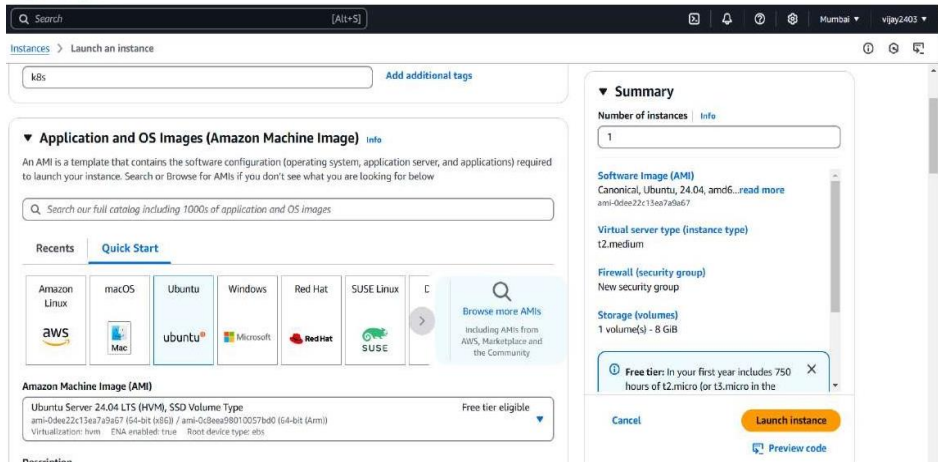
Search [Alt+S] Mumbai ▼ vijay2403 ▼

Instances > Launch an instance

k8s

Add additional tags

▼ Application and OS Images (Amazon Machine Image) Info

An AMI is a template that contains the software configuration (operating system, application server, and applications) required to launch your instance. Search or Browse for AMIs if you don't see what you are looking for below

Search our full catalog including 1000s of application and OS images

Recents Quick Start

Amazon Linux

aws

macOS

Mac

Ubuntu

ubuntu

Windows

Microsoft

Red Hat

Red Hat

SUSE Linux

SUSE

D

Browse more AMIs

Including AMIs from AWS, Marketplace and the Community

Amazon Machine Image (AMI)

Ubuntu Server 24.04 LTS (HVM), SSD Volume Type

ami-0dee22c13ea7a9a67 (64-bit (x86)) / ami-0c8eea98010057bd0 (64-bit (Arm))

Virtualization: hvm ENA enabled: true Root device type: ebs

Free tier eligible

Description

▼ Summary

Number of instances Info

1

Software Image (AMI)

Canonical, Ubuntu, 24.04, amd6...read more

ami-0dee22c13ea7a9a67

Virtual server type (instance type)

t2.medium

Firewall (security group)

New security group

Storage (volumes)

1 volume(s) - 8 GiB

Free tier: In your first year includes 750 hours of t2.micro (or t3.micro in the

Cancel

Launch instance

Preview code